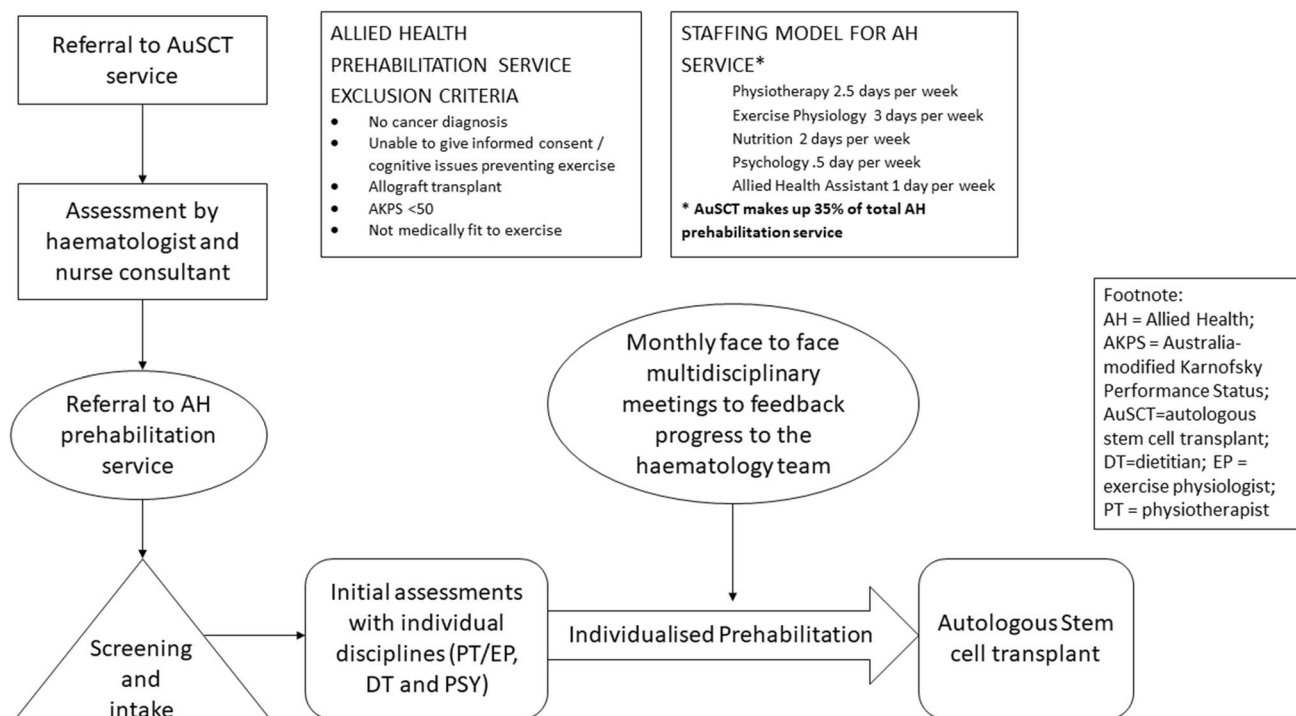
Referral to AuSCT service

Assessment by haematologist and nurse consultant

Referral to AH prehabilitation service

Screening and intake

ALLIED HEALTH PREHABILITATION SERVICE EXCLUSION CRITERIA
- No cancer diagnosis
- Unable to give informed consent / cognitive issues preventing exercise
- Allograft transplant
- AKPS <50
- Not medically fit to exercise

STAFFING MODEL FOR AH SERVICE*
Physiotherapy 2.5 days per week
Exercise Physiology 3 days per week
Nutrition 2 days per week
Psychology .5 day per week
Allied Health Assistant 1 day per week
**\* AuSCT makes up 35% of total AH prehabilitation service**

Footnote:
AH = Allied Health; AKPS = Australia-modified Karnofsky Performance Status; AuSCT=autologous stem cell transplant; DT=dietitian; EP = exercise physiologist; PT = physiotherapist

Monthly face to face multidisciplinary meetings to feedback progress to the haematology team

Initial assessments with individual disciplines (PT/EP, DT and PSY)

Individualised Prehabilitation

Autologous Stem cell transplant